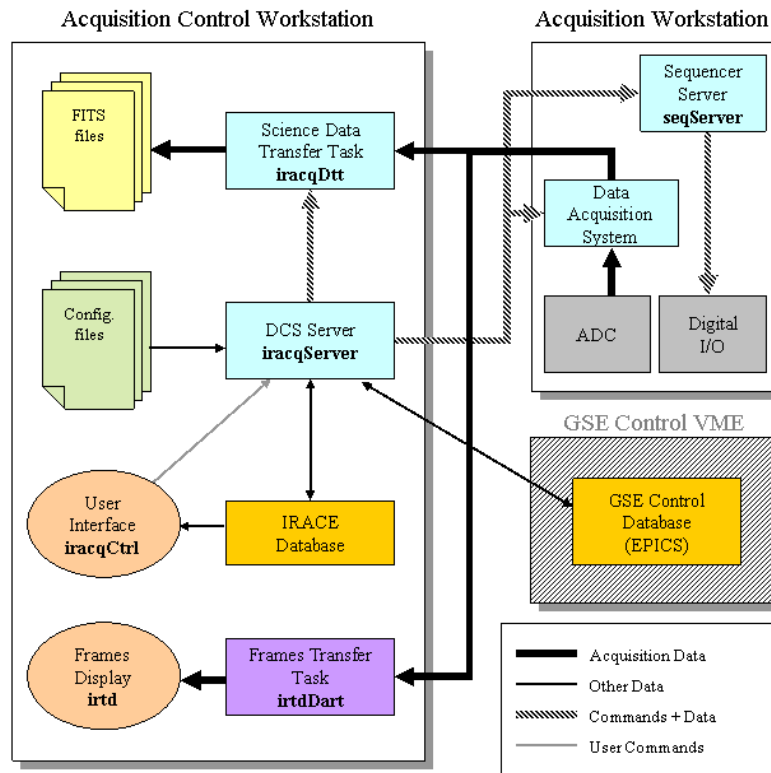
Acquisition Control Workstation

Acquisition Workstation

FITS files

Science Data Transfer Task
**iracqDtt**

Sequencer Server
**seqServer**

Data Acquisition System

Config. files

DCS Server
**iracqServer**

ADC

Digital I/O

GSE Control VME

User Interface
**iracqCtrl**

IRACE Database

GSE Control Database (EPICS)

Frames Display
**irtd**

Frames Transfer Task
**irtdDart**

Acquisition Data

Other Data

Commands + Data

User Commands